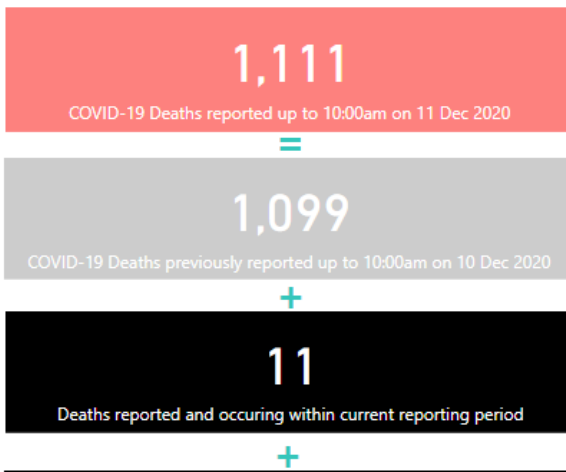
1,111

COVID-19 Deaths reported up to 10:00am on 11 Dec 2020

=

1,099

COVID-19 Deaths previously reported up to 10:00am on 10 Dec 2020

+

11

Deaths reported and occuring within current reporting period

+